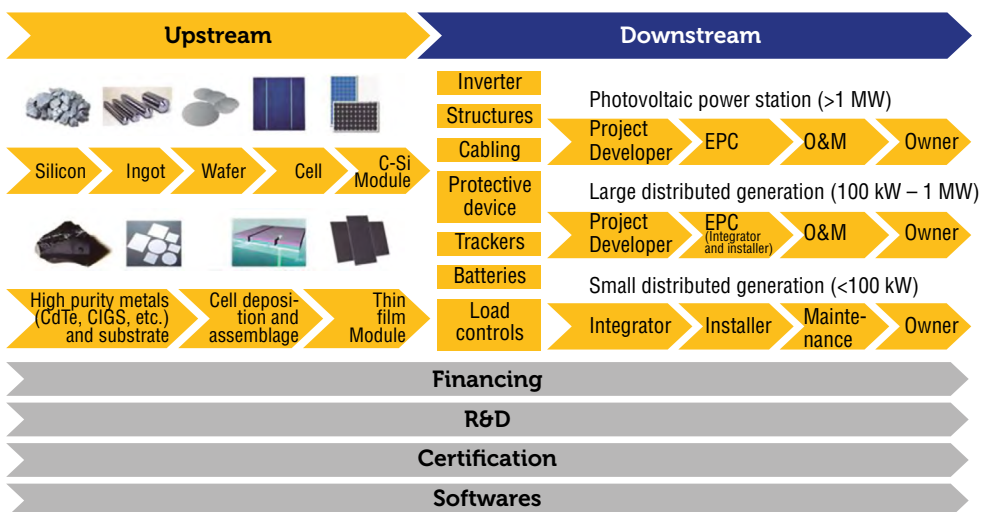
Upstream

Downstream

Silicon

Ingot

Wafer

Cell

C-Si Module

High purity metals (CdTe, CIGS, etc.) and substrate

Cell deposition and assemblage

Thin film Module

Inverter

Structures

Cabling

Protective device

Trackers

Batteries

Load controls

Photovoltaic power station (>1 MW)

Project Developer

EPC

O&M

Owner

Large distributed generation (100 kW – 1 MW)

Project Developer

EPC (Integrator and installer)

O&M

Owner

Small distributed generation (<100 kW)

Integrator

Installer

Maintenance

Owner

Financing

R&D

Certification

Softwares